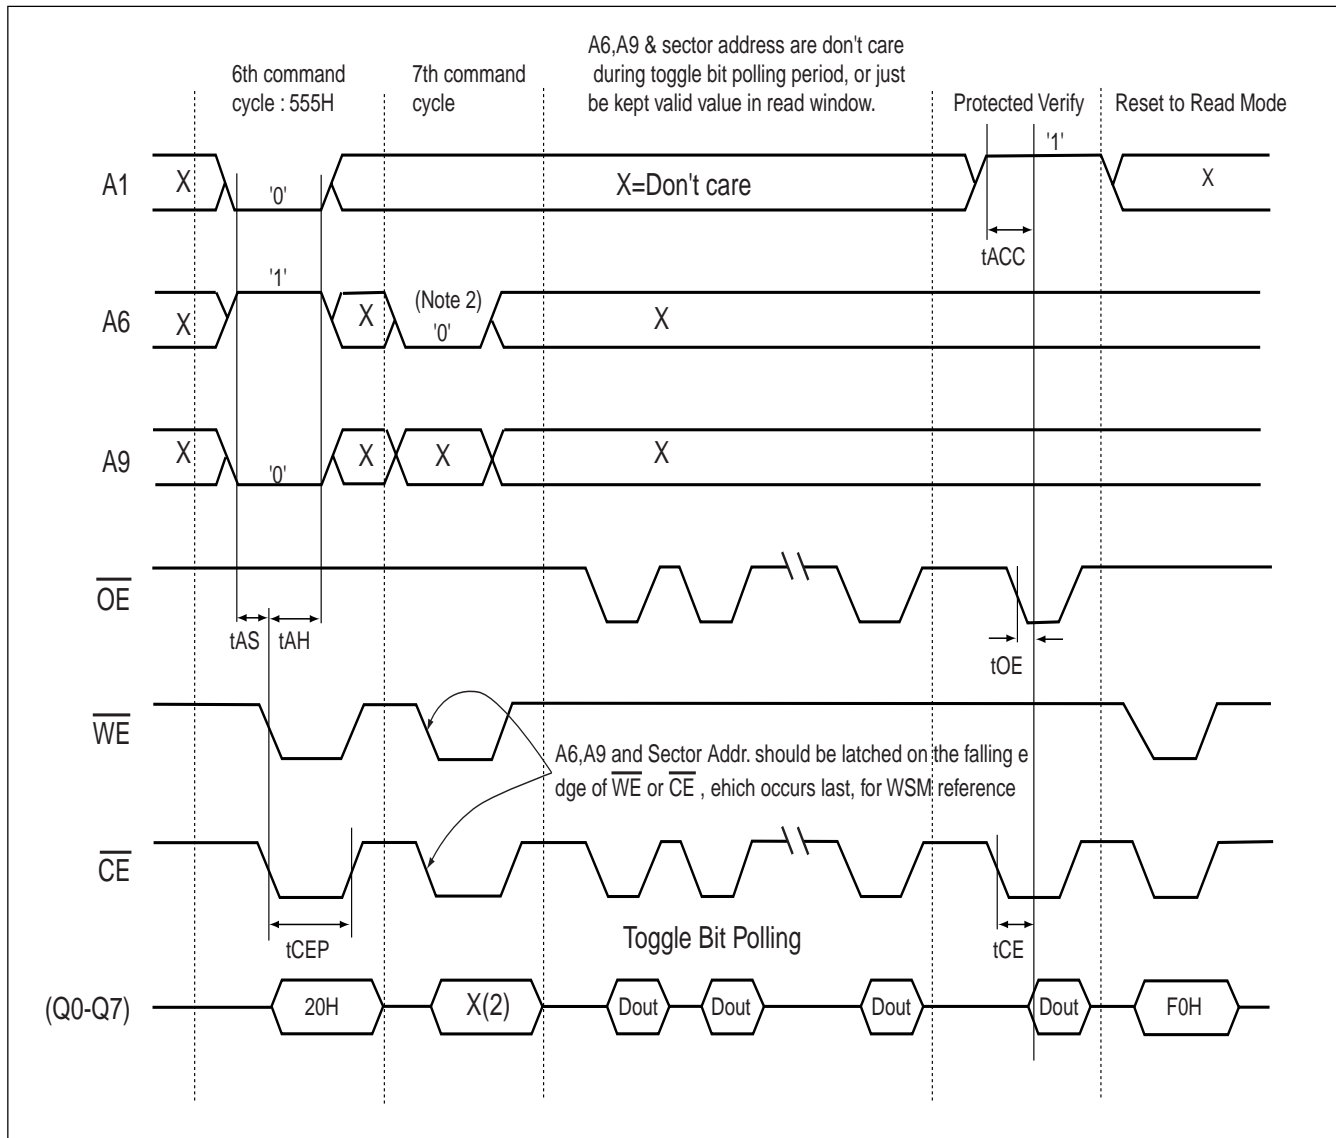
6th command cycle : 555H

7th command cycle

A6,A9 & sector address are don't care during toggle bit polling period, or just be kept valid value in read window.

Protected Verify

Reset to Read Mode

A1

X

'0'

X=Don't care

'1'

X

tACC

A6

X

'1'

X

(Note 2)

'0'

X

A9

X

'0'

X

X

X

$\overline{OE}$

tAS

tAH

tOE

$\overline{WE}$

A6,A9 and Sector Addr. should be latched on the falling e dge of $\overline{WE}$ or $\overline{CE}$ , ehich occurs last, for WSM reference

$\overline{CE}$

tCEP

Toggle Bit Polling

tCE

(Q0-Q7)

20H

X(2)

Dout

Dout

Dout

Dout

F0H